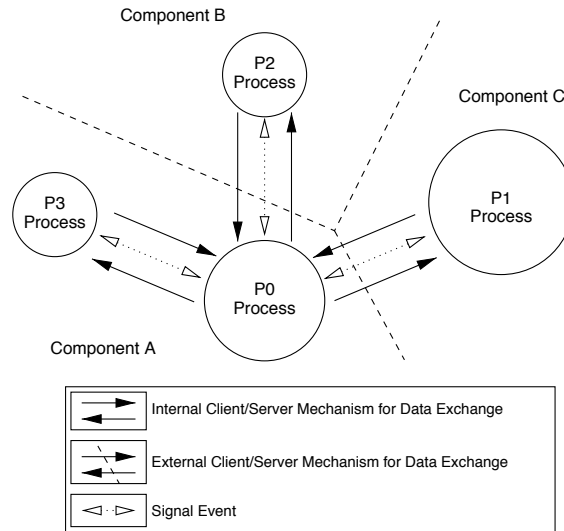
Component B

P2
Process

Component C

P3
Process

P1
Process

P0
Process

Component A

Internal Client/Server Mechanism for Data Exchange

External Client/Server Mechanism for Data Exchange

Signal Event